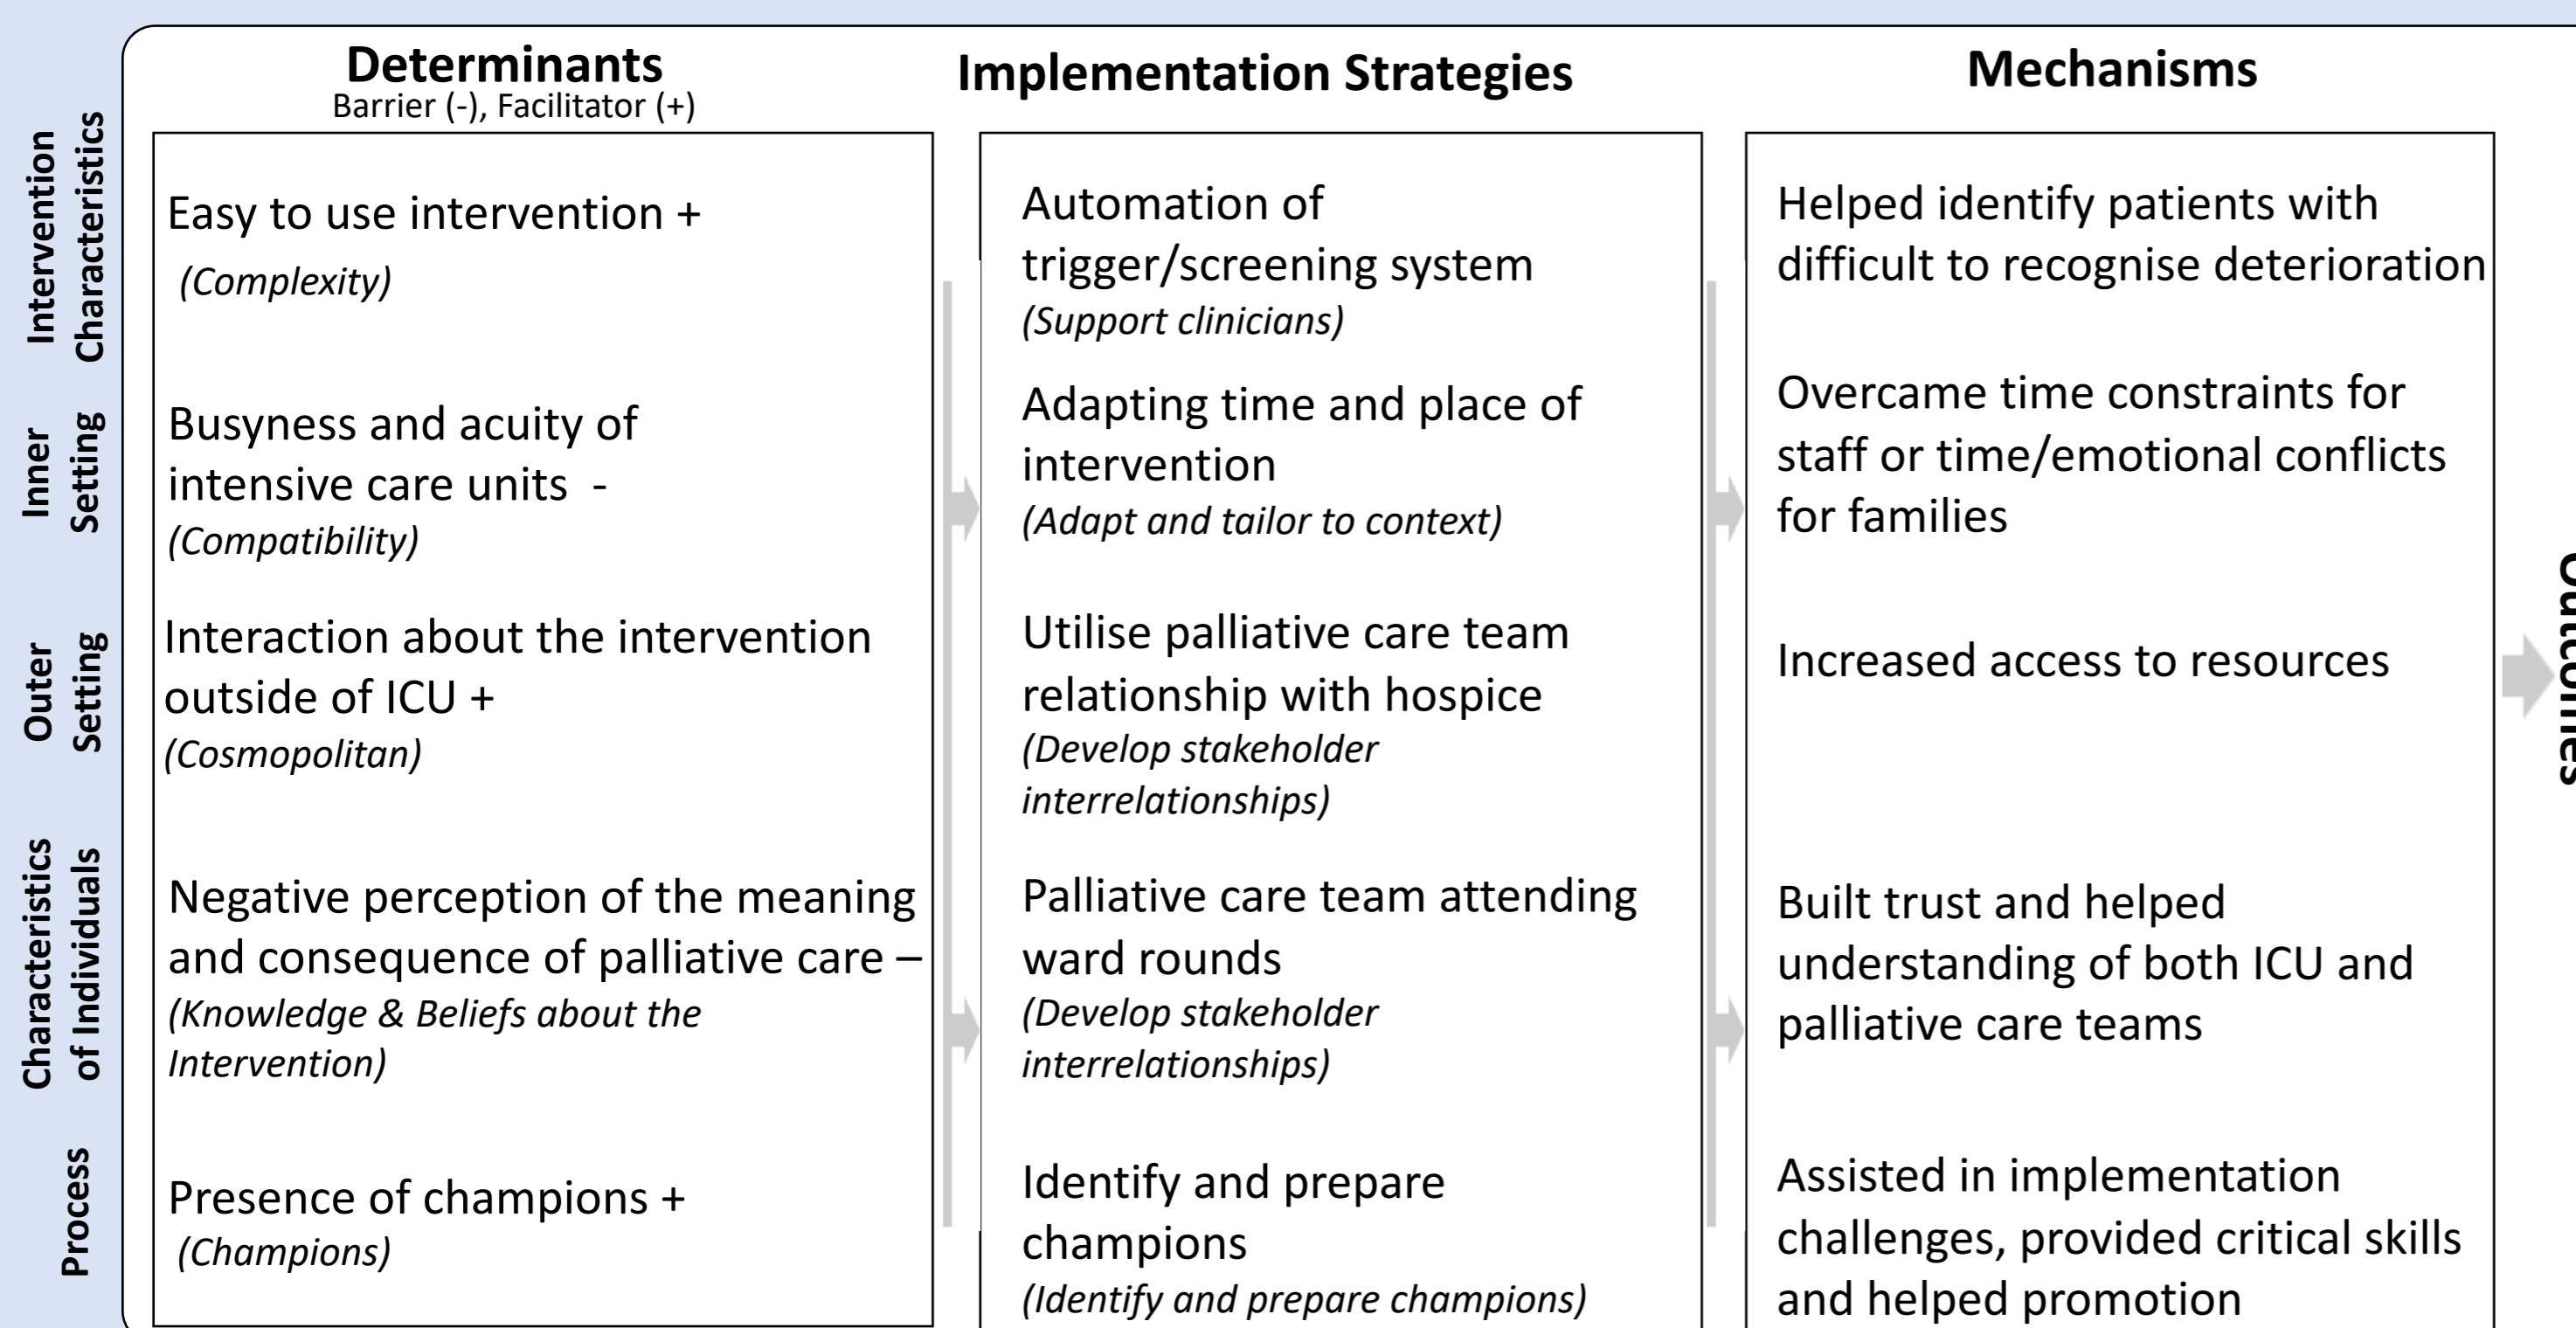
Intervention Characteristics

Inner Setting

Outer Setting

Characteristics of Individuals

Process

Determinants
Barrier (-), Facilitator (+)

Easy to use intervention +
(Complexity)

Busyness and acuity of intensive care units -
(Compatibility)

Interaction about the intervention outside of ICU +
(Cosmopolitan)

Negative perception of the meaning and consequence of palliative care –
(Knowledge & Beliefs about the Intervention)

Presence of champions +
(Champions)

Implementation Strategies

Automation of trigger/screening system
(Support clinicians)

Adapting time and place of intervention
(Adapt and tailor to context)

Utilise palliative care team relationship with hospice
(Develop stakeholder interrelationships)

Palliative care team attending ward rounds
(Develop stakeholder interrelationships)

Identify and prepare champions
(Identify and prepare champions)

Mechanisms

Helped identify patients with difficult to recognise deterioration

Overcame time constraints for staff or time/emotional conflicts for families

Increased access to resources

Built trust and helped understanding of both ICU and palliative care teams

Assisted in implementation challenges, provided critical skills and helped promotion

Outcomes